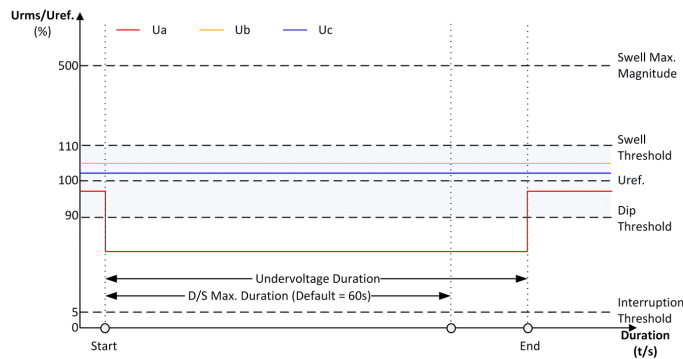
Urms/Uref.
(%)

Ua
Ub
Uc

500
Swell Max. Magnitude

110
Swell Threshold

100
Uref.

90
Dip Threshold

Undervoltage Duration
D/S Max. Duration (Default = 60s)

5
0
Interruption Threshold

Start
End
Duration (t/s)